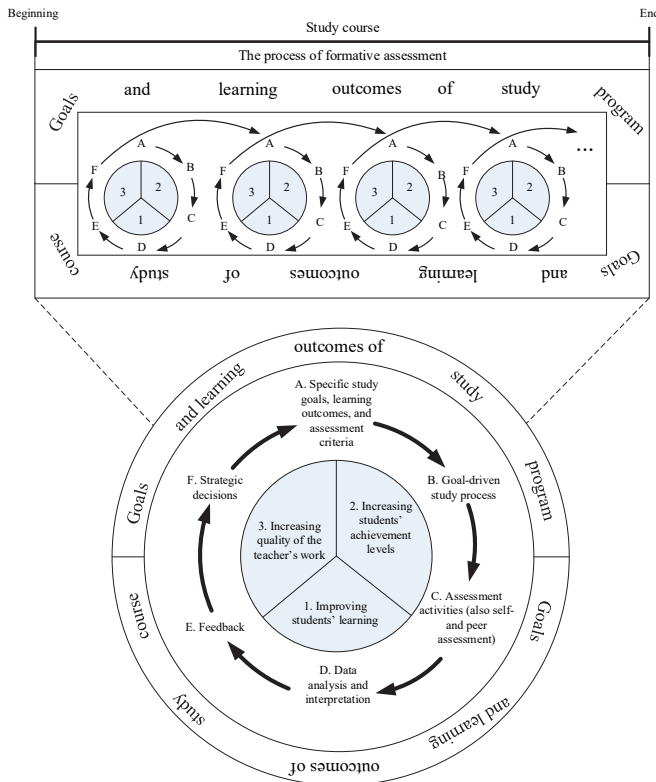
Beginning

End

Study course

The process of formative assessment

Goals and learning outcomes of study program

A B C D E F 1 2 3
A B C D E F 1 2 3
A B C D E F 1 2 3
A B C D E F 1 2 3 ...

Goals and learning outcomes of study course

outcomes of study program

Goals and learning

A. Specific study goals, learning outcomes, and assessment criteria

B. Goal-driven study process

C. Assessment activities (also self- and peer assessment)

D. Data analysis and interpretation

E. Feedback

F. Strategic decisions

1. Improving students' learning

2. Increasing students' achievement levels

3. Increasing quality of the teacher's work

Goals and learning outcomes of study course